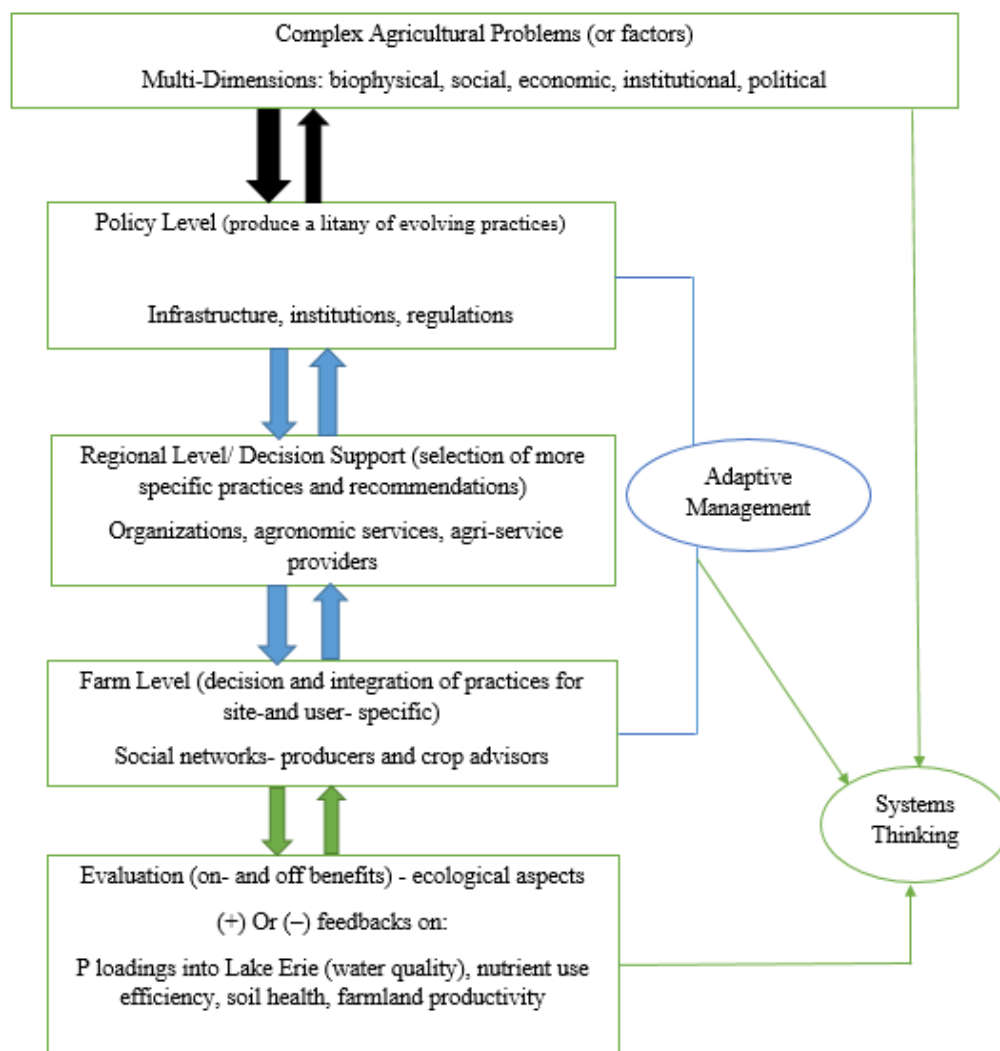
Complex Agricultural Problems (or factors)

Multi-Dimensions: biophysical, social, economic, institutional, political

Policy Level (produce a litany of evolving practices)

Infrastructure, institutions, regulations

Regional Level/ Decision Support (selection of more specific practices and recommendations)

Organizations, agronomic services, agri-service providers

Adaptive Management

Farm Level (decision and integration of practices for site-and user- specific)

Social networks- producers and crop advisors

Systems Thinking

Evaluation (on- and off benefits) - ecological aspects

(+) Or (−) feedbacks on:

P loadings into Lake Erie (water quality), nutrient use efficiency, soil health, farmland productivity